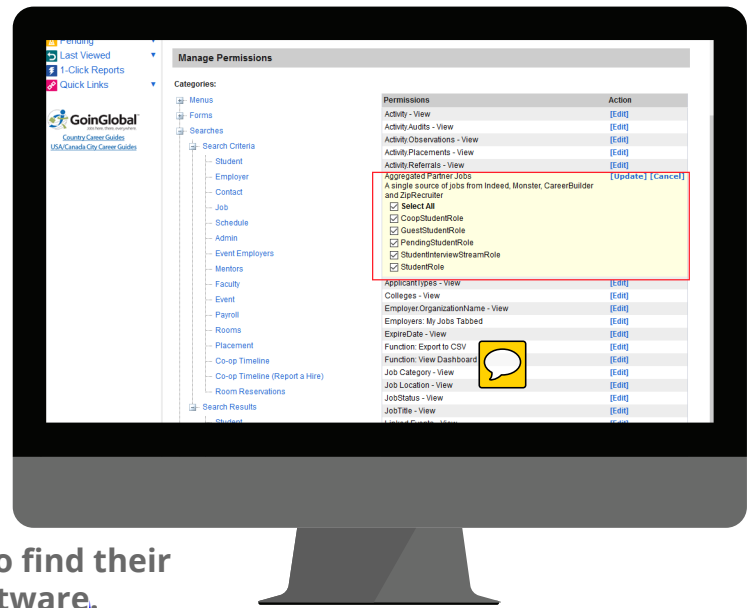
Pending
Last Viewed
1-Click Reports
Quick Links

GoinGlobal
Jobs here, there, everywhere
Country Career Guides
USA/Canada City Career Guides

Manage Permissions

Categories:
Menus
Forms
Searches
Search Criteria
Student
Employer
Contact
Job
Schedule
Admin
Event Employers
Mentors
Faculty
Event
Payroll
Rooms
Placement
Co-op Timeline
Co-op Timeline (Report a Hire)
Room Reservations
Search Results
Student

| Permissions | Action |
|---|---|
| Activity - View | [Edit] |
| Activity.Audits - View | [Edit] |
| Activity.Observations - View | [Edit] |
| Activity.Placements - View | [Edit] |
| Activity.Referrals - View | [Edit] |
| Aggregated Partner Jobs A single source of jobs from Indeed, Monster, CareerBuilder and ZipRecruiter ☑ Select All ☑ CoopStudentRole ☑ GuestStudentRole ☑ PendingStudentRole ☑ StudentInterviewStreamRole ☑ StudentRole | [Update] [Cancel] |
| ApplicantTypes - View | [Edit] |
| Colleges - View | [Edit] |
| Employer.OrganizationName - View | [Edit] |
| Employers: My Jobs Tabbed | [Edit] |
| ExpireDate - View | [Edit] |
| Function: Export to CSV | [Edit] |
| Function: View Dashboard | [Edit] |
| Job Category - View | [Edit] |
| Job Location - View | [Edit] |
| JobStatus - View | [Edit] |
| JobTitle - View | [Edit] |

o find their
tware.